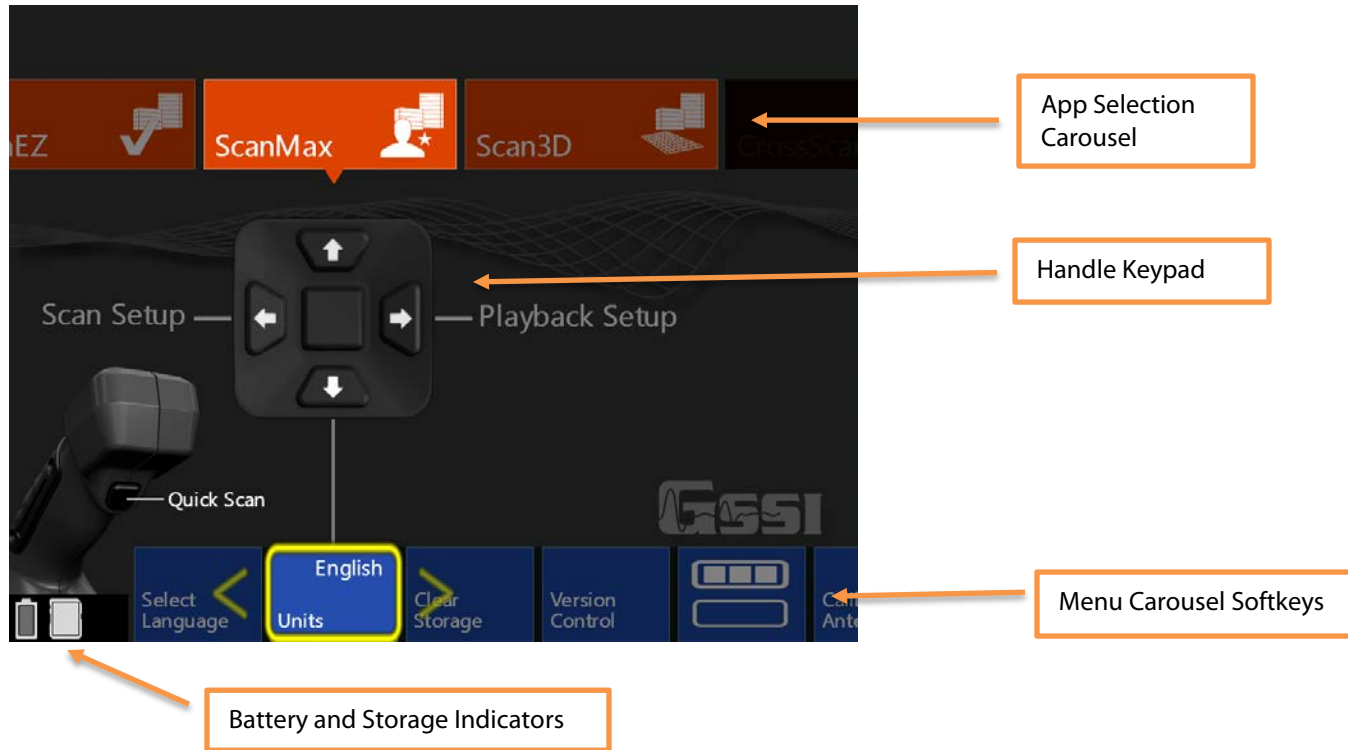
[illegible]EZ

ScanMax

Scan3D

CrossSca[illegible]

App Selection Carousel

Handle Keypad

Scan Setup

Playback Setup

Quick Scan

GSSI

Select Language

English

Units

Clear Storage

Version Control

Ca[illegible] Ante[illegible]

Menu Carousel Softkeys

Battery and Storage Indicators